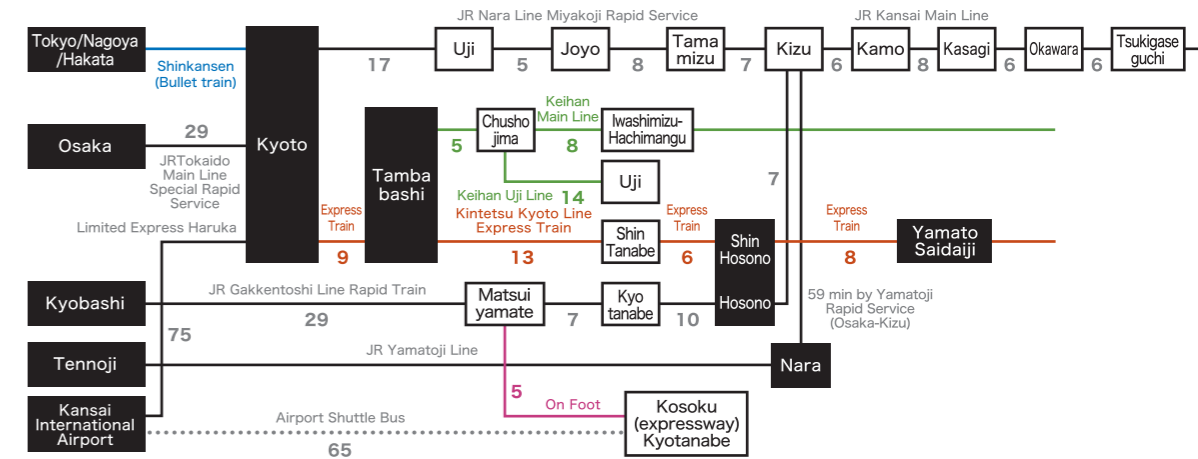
JR Nara Line Miyakoji Rapid Service

JR Kansai Main Line

Tokyo/Nagoya /Hakata

Shinkansen (Bullet train)

Kyoto

17

Uji

5

Joyo

8

Tama mizu

7

Kizu

6

Kamo

8

Kasagi

6

Okawara

6

Tsukigase guchi

Osaka

29

JRTokaido Main Line Special Rapid Service

Tamba bashi

5

Chusho jima

Keihan Main Line

8

Iwashimizu-Hachimangu

Keihan Uji Line

14

Uji

7

Limited Express Haruka

Express Train

9

Kintetsu Kyoto Line Express Train

13

Shin Tanabe

Express Train

6

Shin Hosono

Express Train

8

Yamato Saidaiji

Kyobashi

JR Gakkentoshi Line Rapid Train

29

Matsui yamate

7

Kyo tanabe

10

Hosono

59 min by Yamatoji Rapid Service (Osaka-Kizu)

75

Tennoji

JR Yamatoji Line

Nara

5

On Foot

Kosoku (expressway) Kyotanabe

Kansai International Airport

Airport Shuttle Bus

65